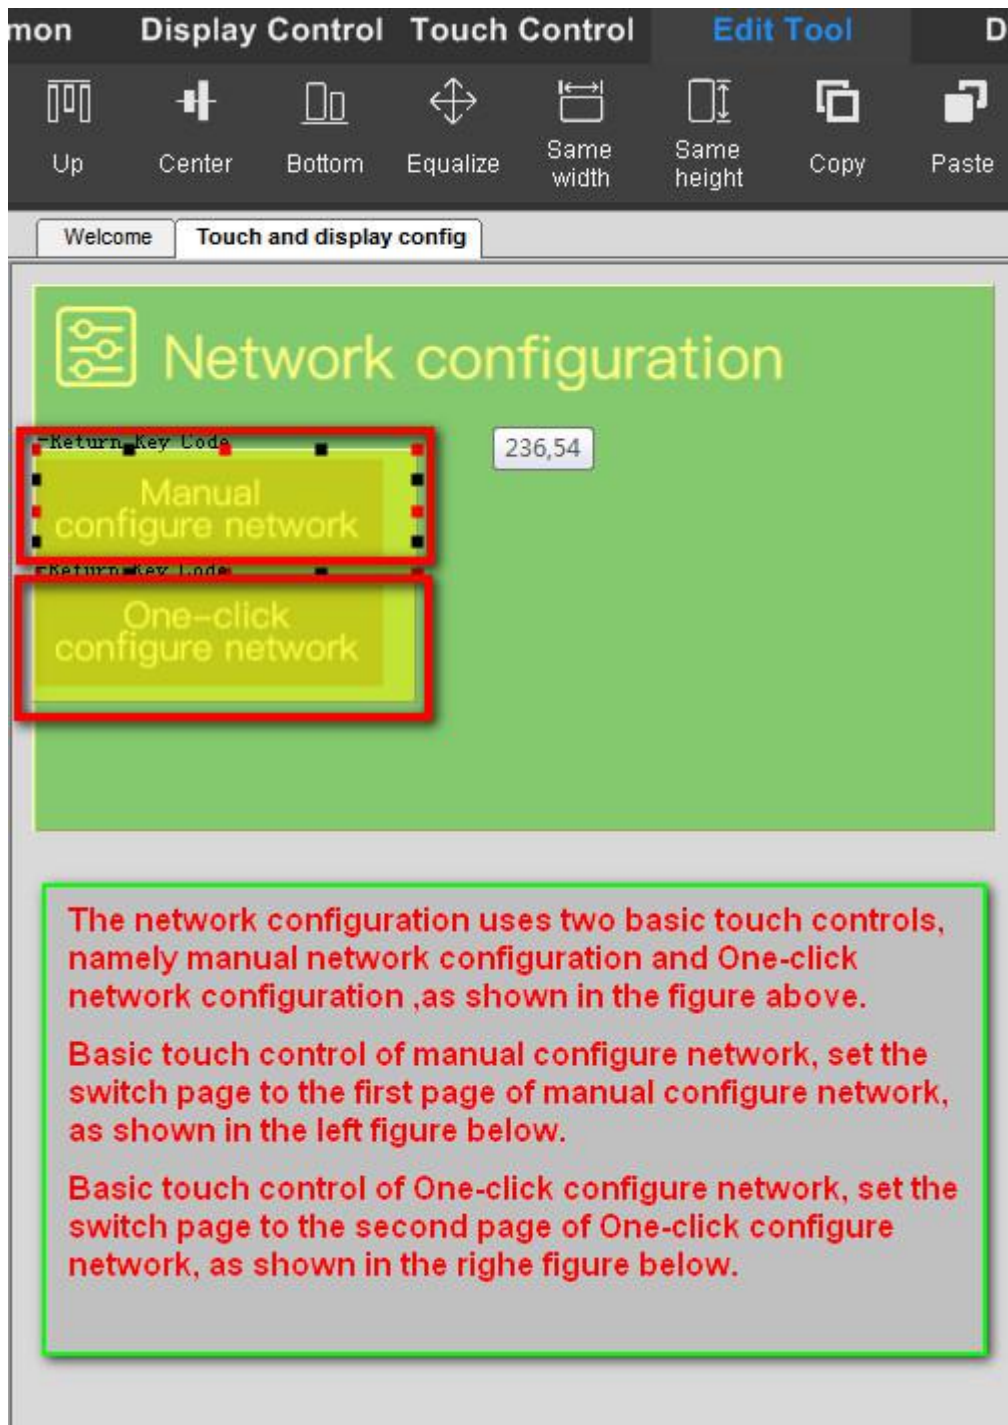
mon Display Control Touch Control Edit Tool D

Up Center Bottom Equalize Same width Same height Copy Paste

Welcome Touch and display config

Network configuration

-Return Key Code

236,54

Manual configure network

-Return Key Code

One-click configure network

The network configuration uses two basic touch controls, namely manual network configuration and One-click network configuration ,as shown in the figure above.

Basic touch control of manual configure network, set the switch page to the first page of manual configure network, as shown in the left figure below.

Basic touch control of One-click configure network, set the switch page to the second page of One-click configure network, as shown in the righe figure below.